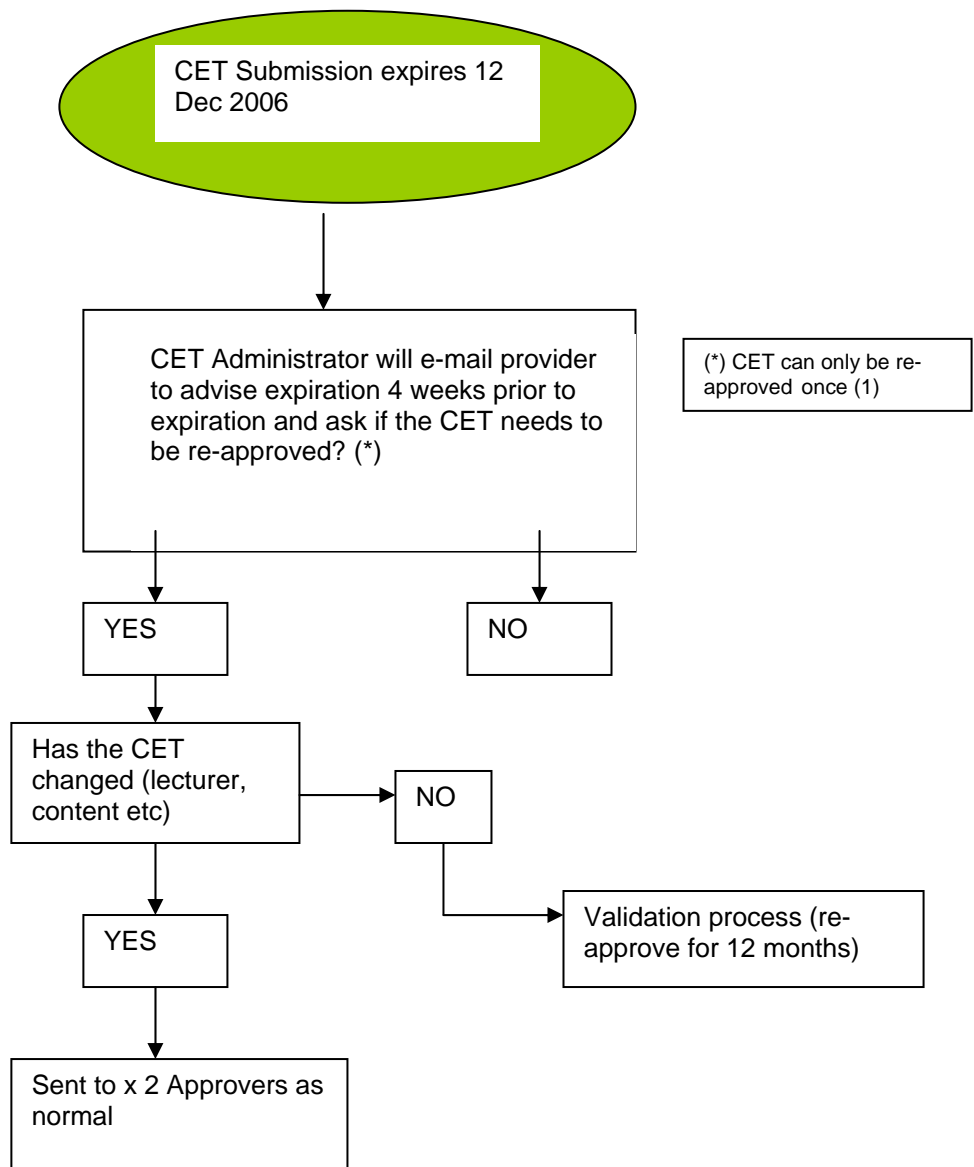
CET Submission expires 12 Dec 2006

CET Administrator will e-mail provider to advise expiration 4 weeks prior to expiration and ask if the CET needs to be re-approved? (*)

(*) CET can only be re-approved once (1)

YES

NO

Has the CET changed (lecturer, content etc)

NO

Validation process (re-approve for 12 months)

YES

Sent to x 2 Approvers as normal